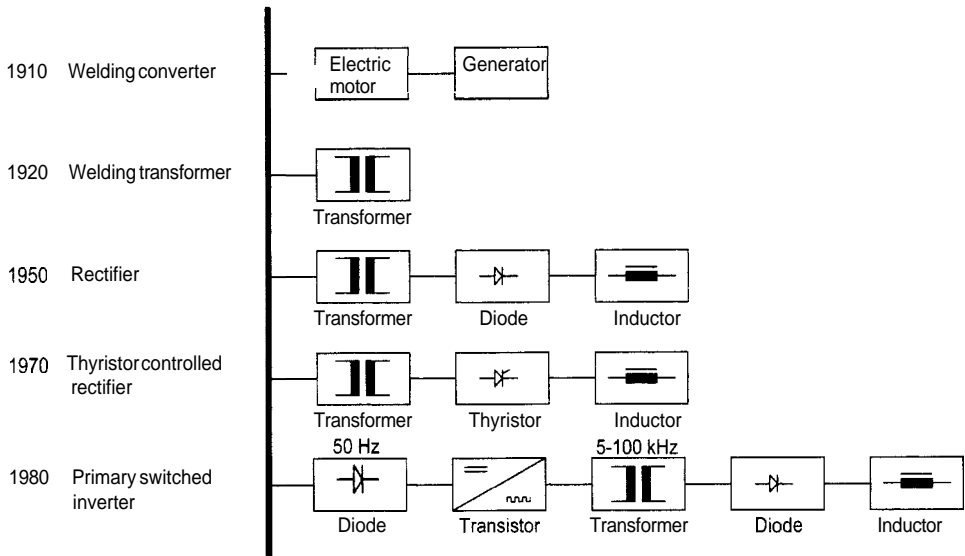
1910 Welding converter

Electric motor

Generator

1920 Welding transformer

Transformer

1950 Rectifier

Transformer

Diode

Inductor

1970 Thyristor controlled rectifier

Transformer

Thyristor

Inductor

50 Hz

5-100 kHz

1980 Primary switched inverter

Diode

Transistor

Transformer

Diode

Inductor